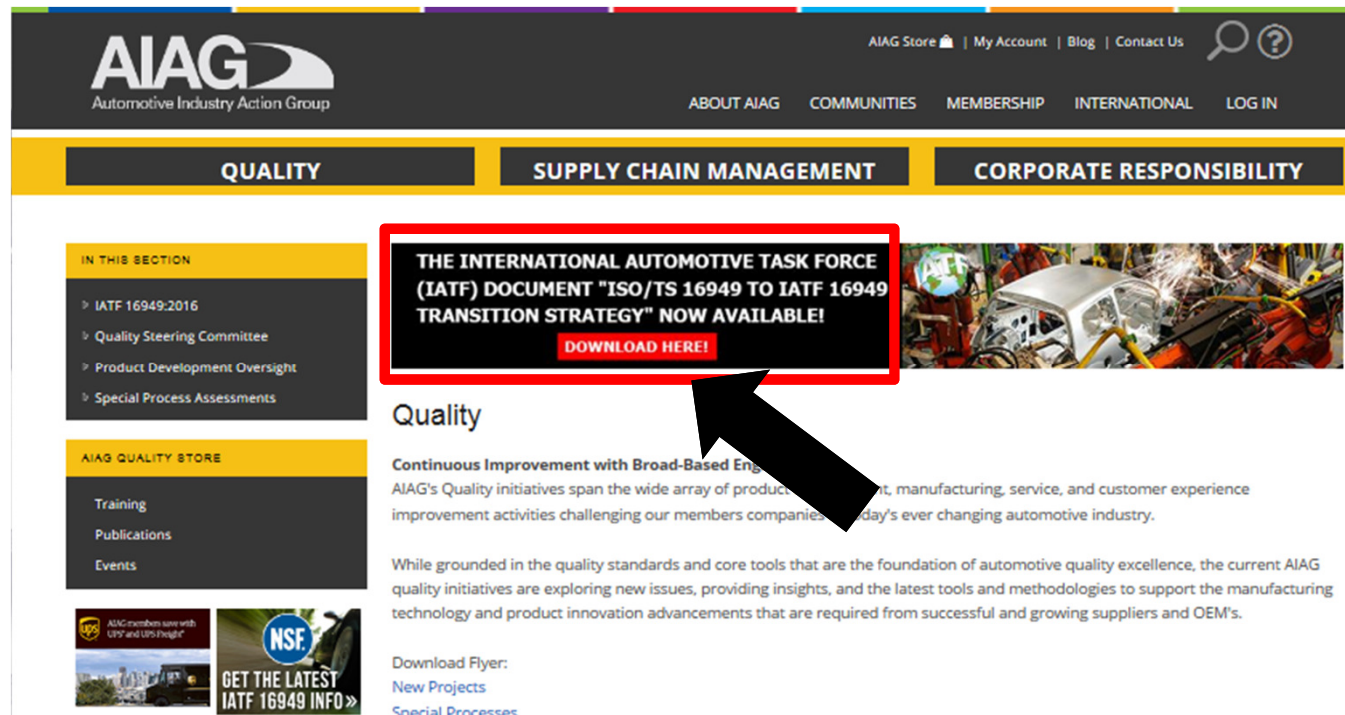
AIAG
Automotive Industry Action Group

AIAG Store | My Account | Blog | Contact Us

ABOUT AIAG COMMUNITIES MEMBERSHIP INTERNATIONAL LOG IN

QUALITY
SUPPLY CHAIN MANAGEMENT
CORPORATE RESPONSIBILITY

IN THIS SECTION

IATF 16949:2016
Quality Steering Committee
Product Development Oversight
Special Process Assessments

AIAG QUALITY STORE

Training
Publications
Events

AIAG members save with UPS and UPS Freight

NSF
GET THE LATEST IATF 16949 INFO »

THE INTERNATIONAL AUTOMOTIVE TASK FORCE (IATF) DOCUMENT "ISO/TS 16949 TO IATF 16949 TRANSITION STRATEGY" NOW AVAILABLE!

DOWNLOAD HERE!

IATF

Quality

Continuous Improvement with Broad-Based Eng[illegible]
AIAG's Quality initiatives span the wide array of product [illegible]t, manufacturing, service, and customer experience improvement activities challenging our members companies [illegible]oday's ever changing automotive industry.

While grounded in the quality standards and core tools that are the foundation of automotive quality excellence, the current AIAG quality initiatives are exploring new issues, providing insights, and the latest tools and methodologies to support the manufacturing technology and product innovation advancements that are required from successful and growing suppliers and OEM's.

Download Flyer:
New Projects
Special Processes